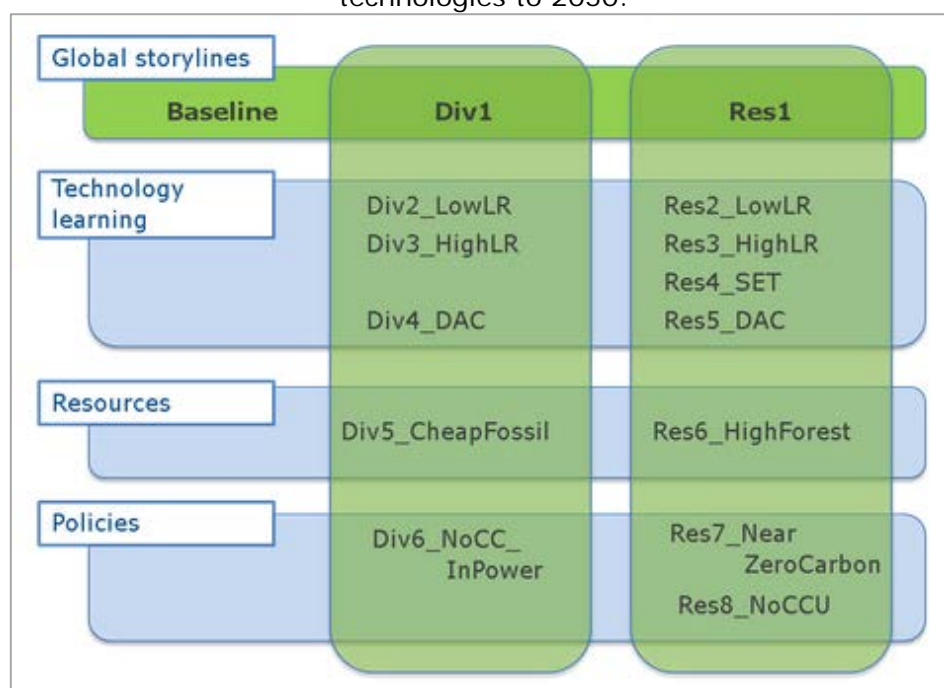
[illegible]

Global storylines

Baseline

Div1

Res1

Technology learning

Div2_LowLR

Div3_HighLR

Div4_DAC

Res2_LowLR

Res3_HighLR

Res4_SET

Res5_DAC

Resources

Div5_CheapFossil

Res6_HighForest

Policies

Div6_NoCC_InPower

Res7_NearZeroCarbon

Res8_NoCCU